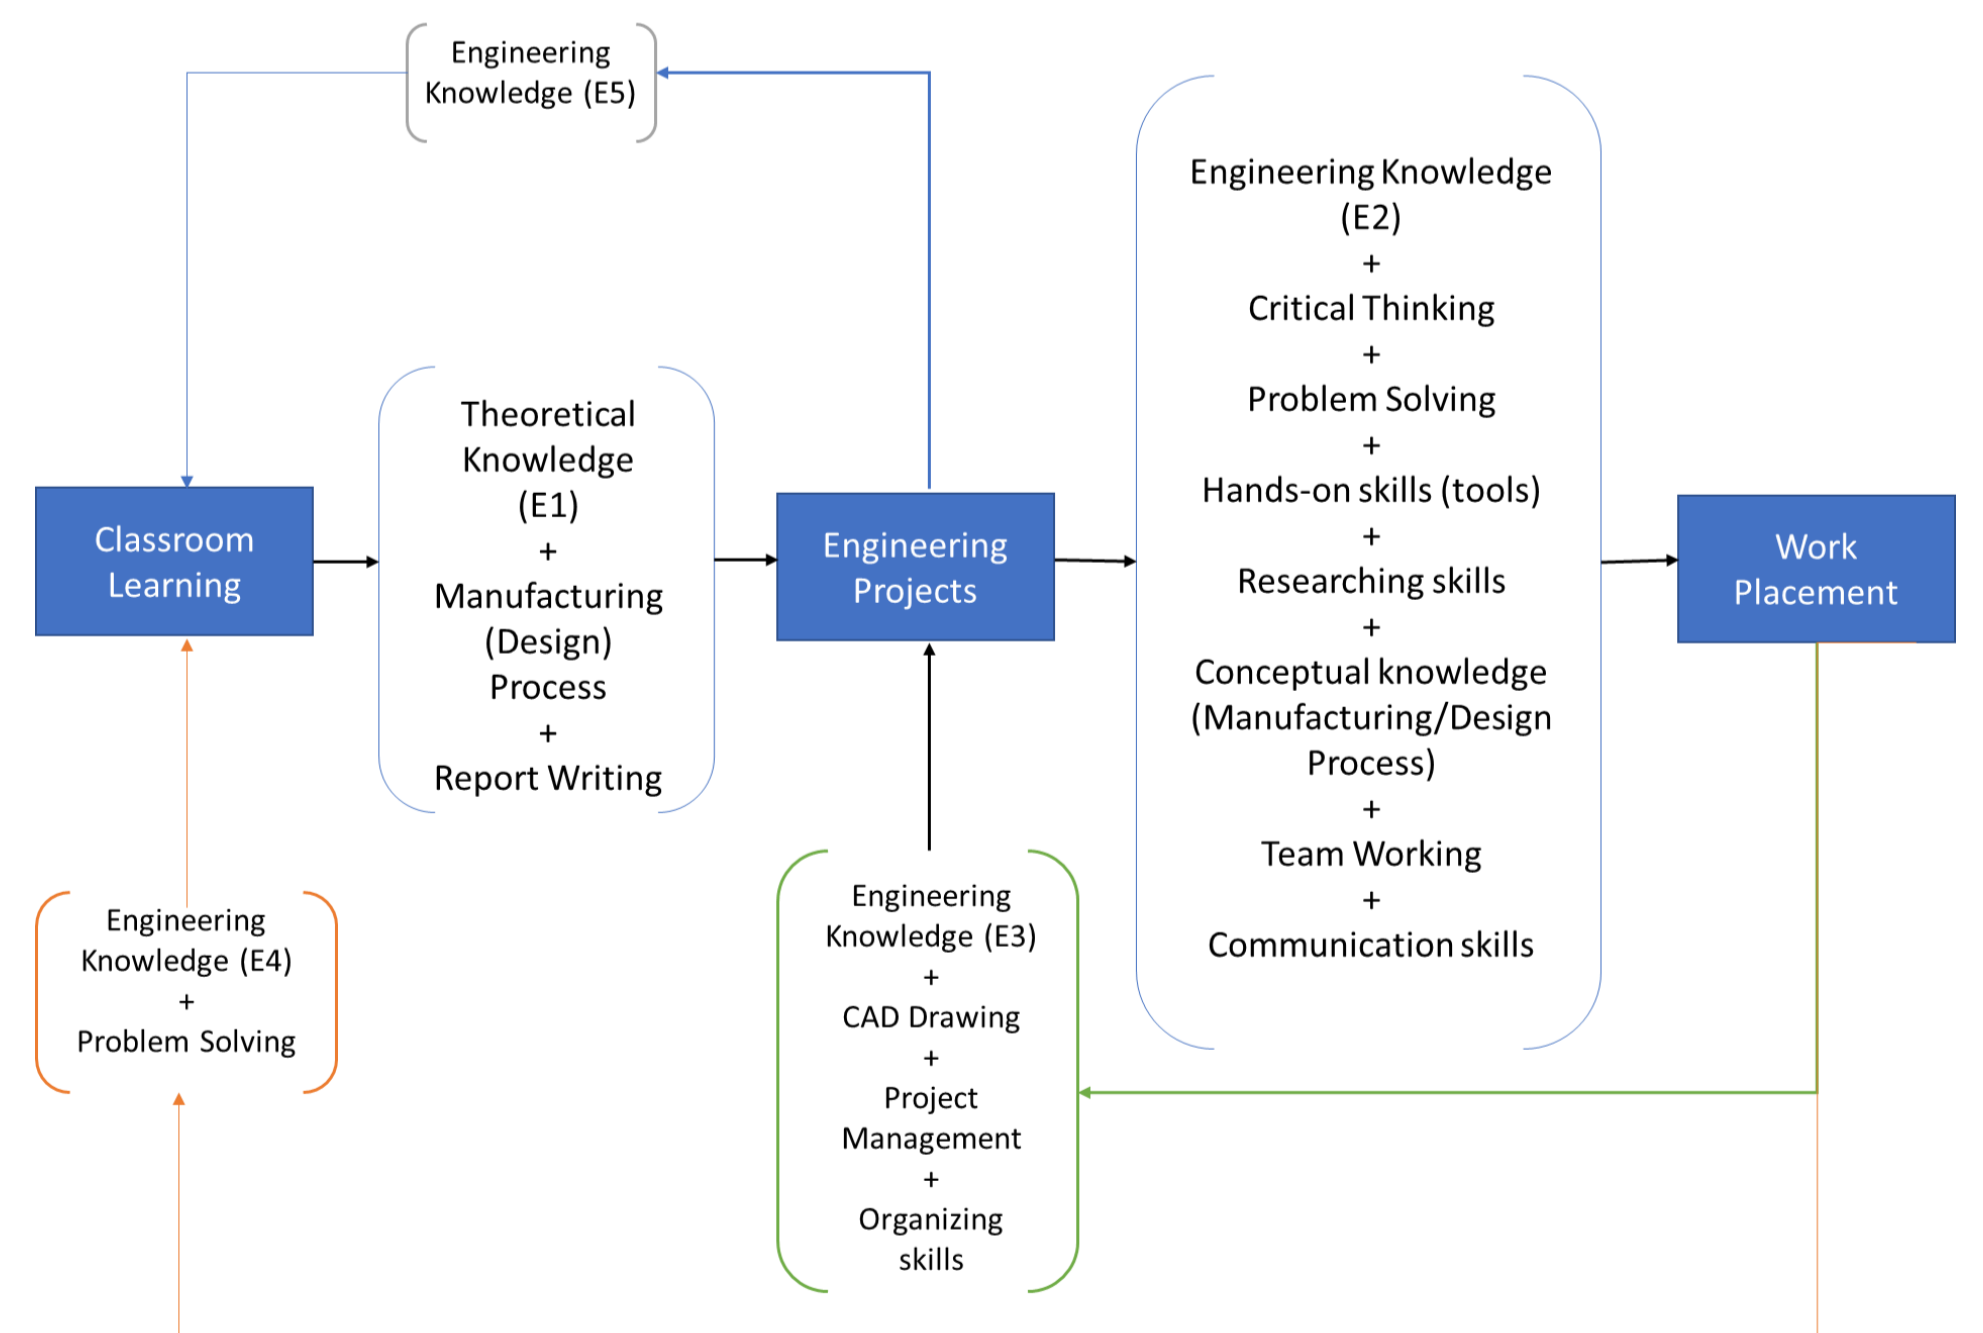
Engineering Knowledge (E5)

Classroom Learning

Theoretical Knowledge (E1)
+
Manufacturing (Design) Process
+
Report Writing

Engineering Projects

Engineering Knowledge (E2)
+
Critical Thinking
+
Problem Solving
+
Hands-on skills (tools)
+
Researching skills
+
Conceptual knowledge (Manufacturing/Design Process)
+
Team Working
+
Communication skills

Work Placement

Engineering Knowledge (E4)
+
Problem Solving

Engineering Knowledge (E3)
+
CAD Drawing
+
Project Management
+
Organizing skills